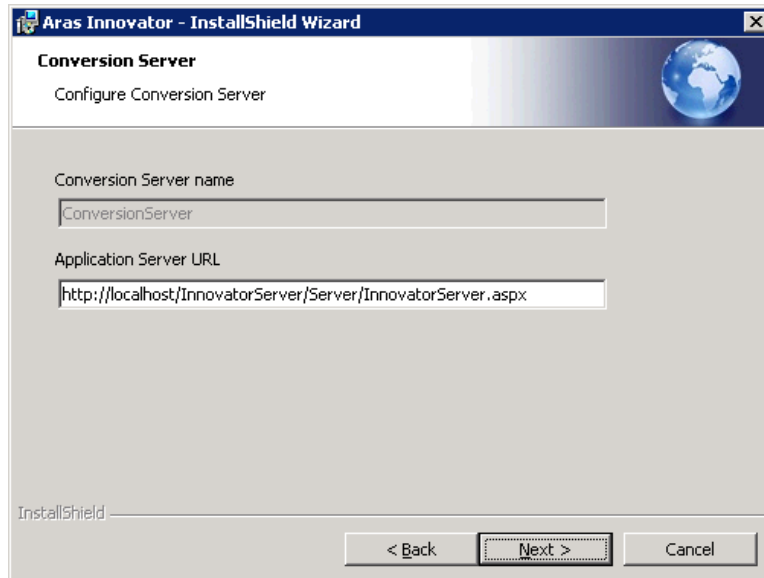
Aras Innovator - InstallShield Wizard

Conversion Server

Configure Conversion Server

Conversion Server name

ConversionServer

Application Server URL

http://localhost/InnovatorServer/Server/InnovatorServer.aspx

InstallShield

< Back

Next >

Cancel